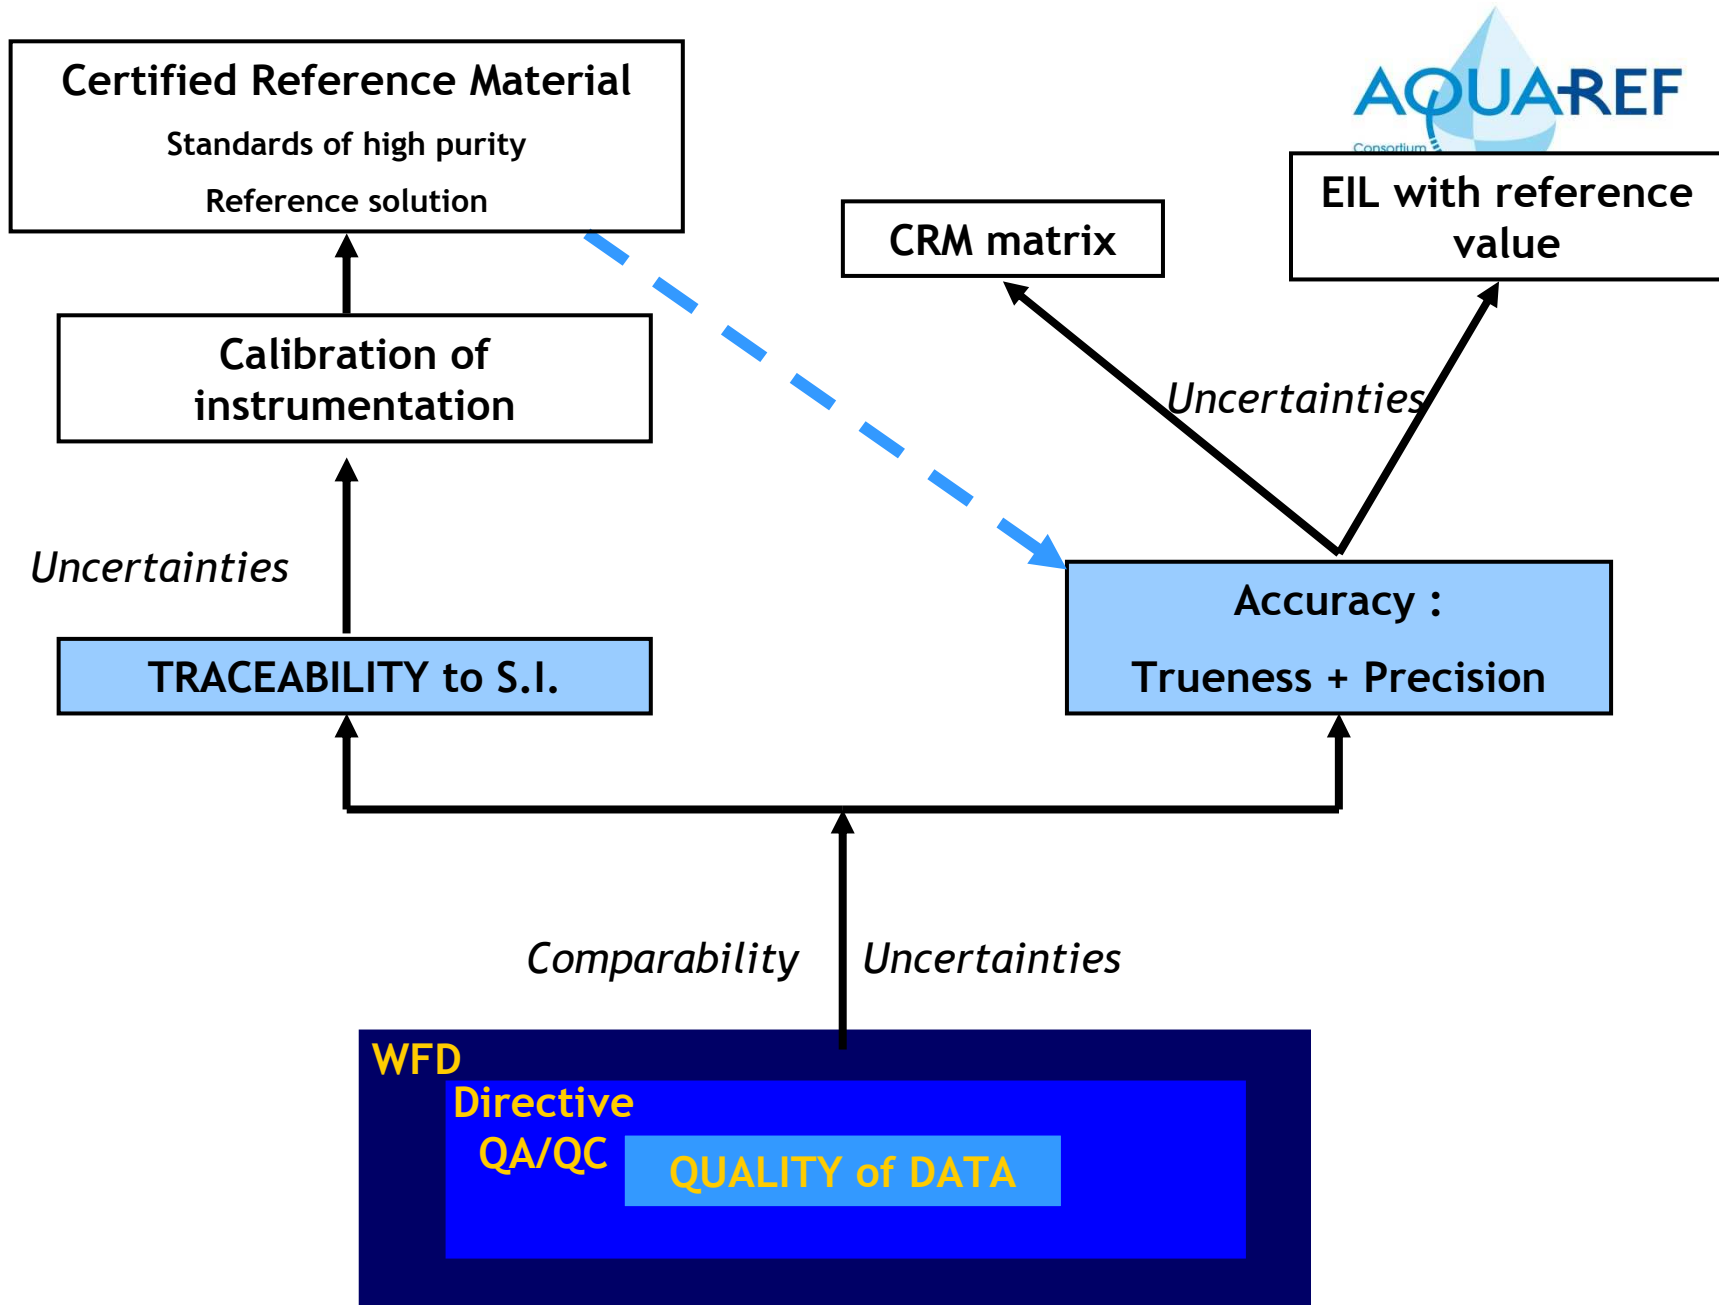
Certified Reference Material

Standards of high purity

Reference solution

AQUAREF

Consortium

EIL with reference value

CRM matrix

Calibration of instrumentation

Uncertainties

Uncertainties

TRACEABILITY to S.I.

Accuracy :

Trueness + Precision

Comparability

Uncertainties

WFD

Directive

QA/QC

QUALITY of DATA